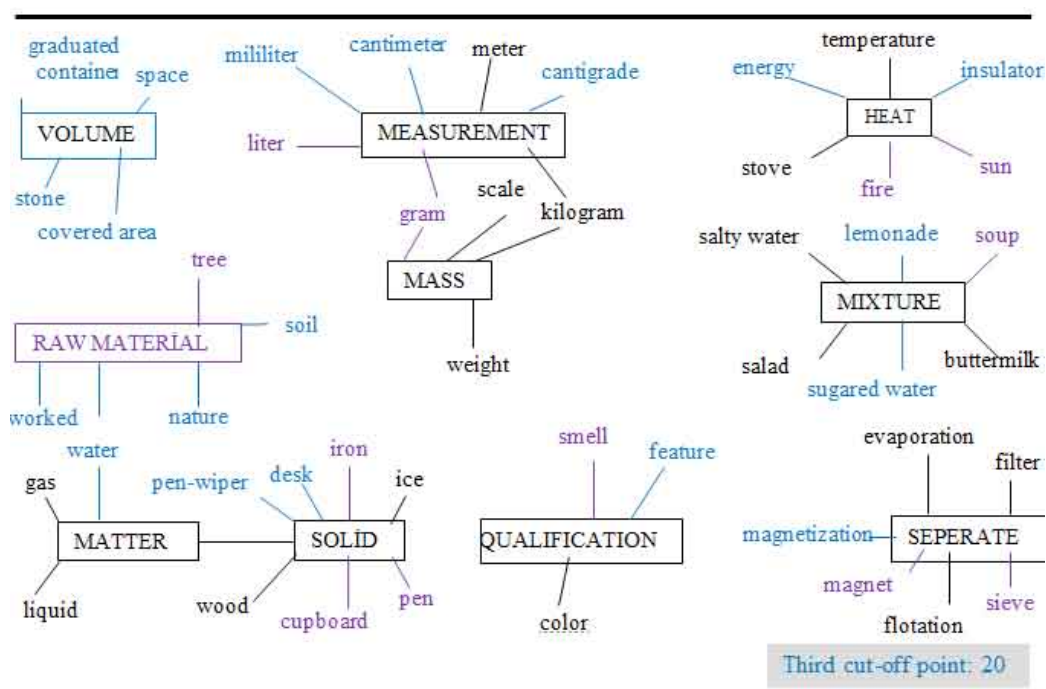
graduated container
space
VOLUME
stone
covered area

mililiter
cantimeter
meter
cantigrade
liter
MEASUREMENT
gram
scale
kilogram
MASS
weight

temperature
energy
insulator
HEAT
stove
fire
sun

salty water
lemonade
soup
MIXTURE
salad
sugared water
buttermilk

tree
soil
RAW MATERİAL
worked
nature

water
gas
MATTER
liquid
pen-wiper
desk
iron
ice
SOLİD
wood
cupboard
pen

smell
feature
QUALIFICATION
color

evaporation
filter
magnetization
SEPERATE
magnet
flotation
sieve

Third cut-off point: 20